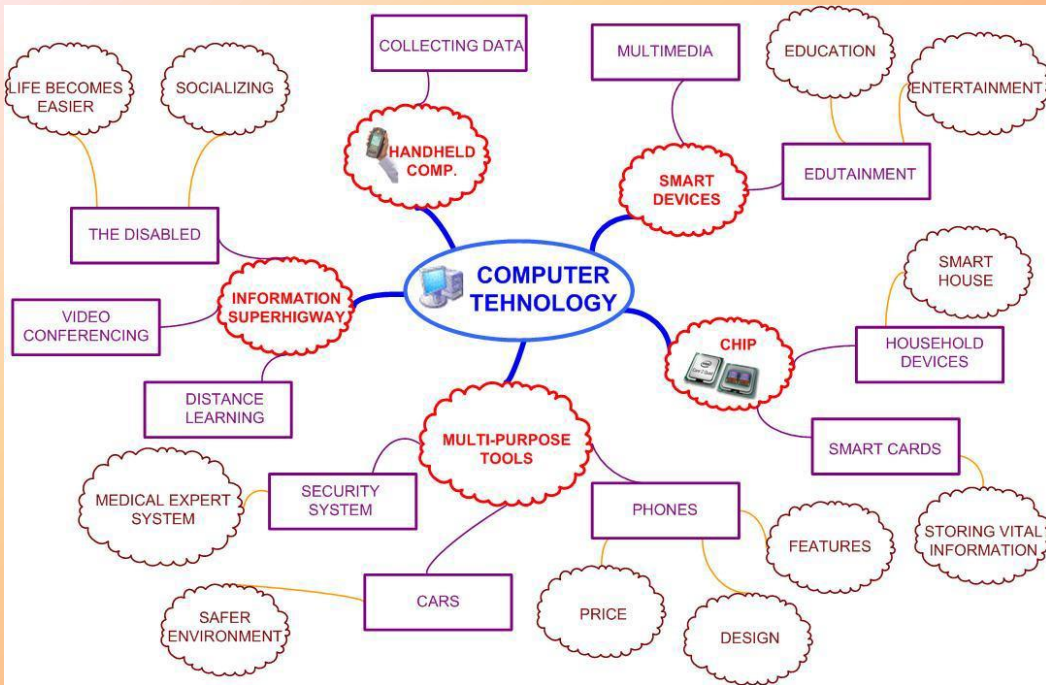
COMPUTER TEHNOLOGY

HANDHELD COMP.

COLLECTING DATA

SMART DEVICES

MULTIMEDIA

EDUTAINMENT

EDUCATION

ENTERTAINMENT

CHIP

HOUSEHOLD DEVICES

SMART HOUSE

SMART CARDS

STORING VITAL INFORMATION

MULTI-PURPOSE TOOLS

PHONES

FEATURES

PRICE

DESIGN

CARS

SAFER ENVIRONMENT

SECURITY SYSTEM

MEDICAL EXPERT SYSTEM

INFORMATION SUPERHIGWAY

THE DISABLED

LIFE BECOMES EASIER

SOCIALIZING

VIDEO CONFERENCING

DISTANCE LEARNING